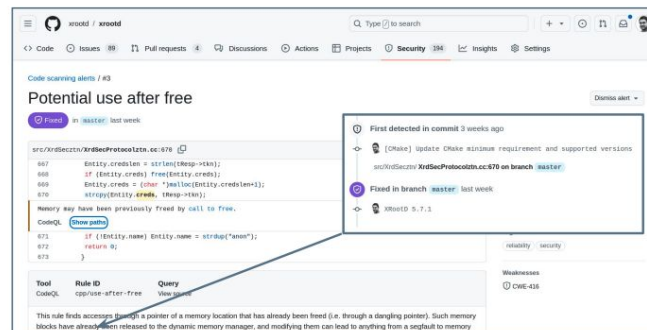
xrootd / xrootd

Type / to search

<> Code  Issues 89  Pull requests 4  Discussions  Actions  Projects  Security 194  Insights  Settings

Code scanning alerts / #3

Potential use after free

Dismiss alert

Fixed in master last week

src/XrdSecztn/XrdSecProtocolztn.cc:670

| 667 | Entity.credslen = strlen(tResp->tkn); |
|---|---|
| 668 | if (Entity.creds) free(Entity.creds); |
| 669 | Entity.creds = (char *)malloc(Entity.credslen+1); |
| 670 | strcpy(Entity.creds, tResp->tkn); |

Memory may have been previously freed by call to free.

CodeQL  Show paths

| 671 | if (!Entity.name) Entity.name = strdup("anon"); |
|---|---|
| 672 | return 0; |
| 673 | } |

| Tool | Rule ID | Query |
|---|---|---|
| CodeQL | cpp/use-after-free | View source |

This rule finds accesses through a pointer of a memory location that has already been freed (i.e. through a dangling pointer). Such memory blocks have already been released to the dynamic memory manager, and modifying them can lead to anything from a segfault to memory

First detected in commit 3 weeks ago

[CMake] Update CMake minimum requirement and supported versions

src/XrdSecztn/XrdSecProtocolztn.cc:670 on branch master

Fixed in branch master last week

XRootD 5.7.1

reliability  security

Weaknesses

CWE-416